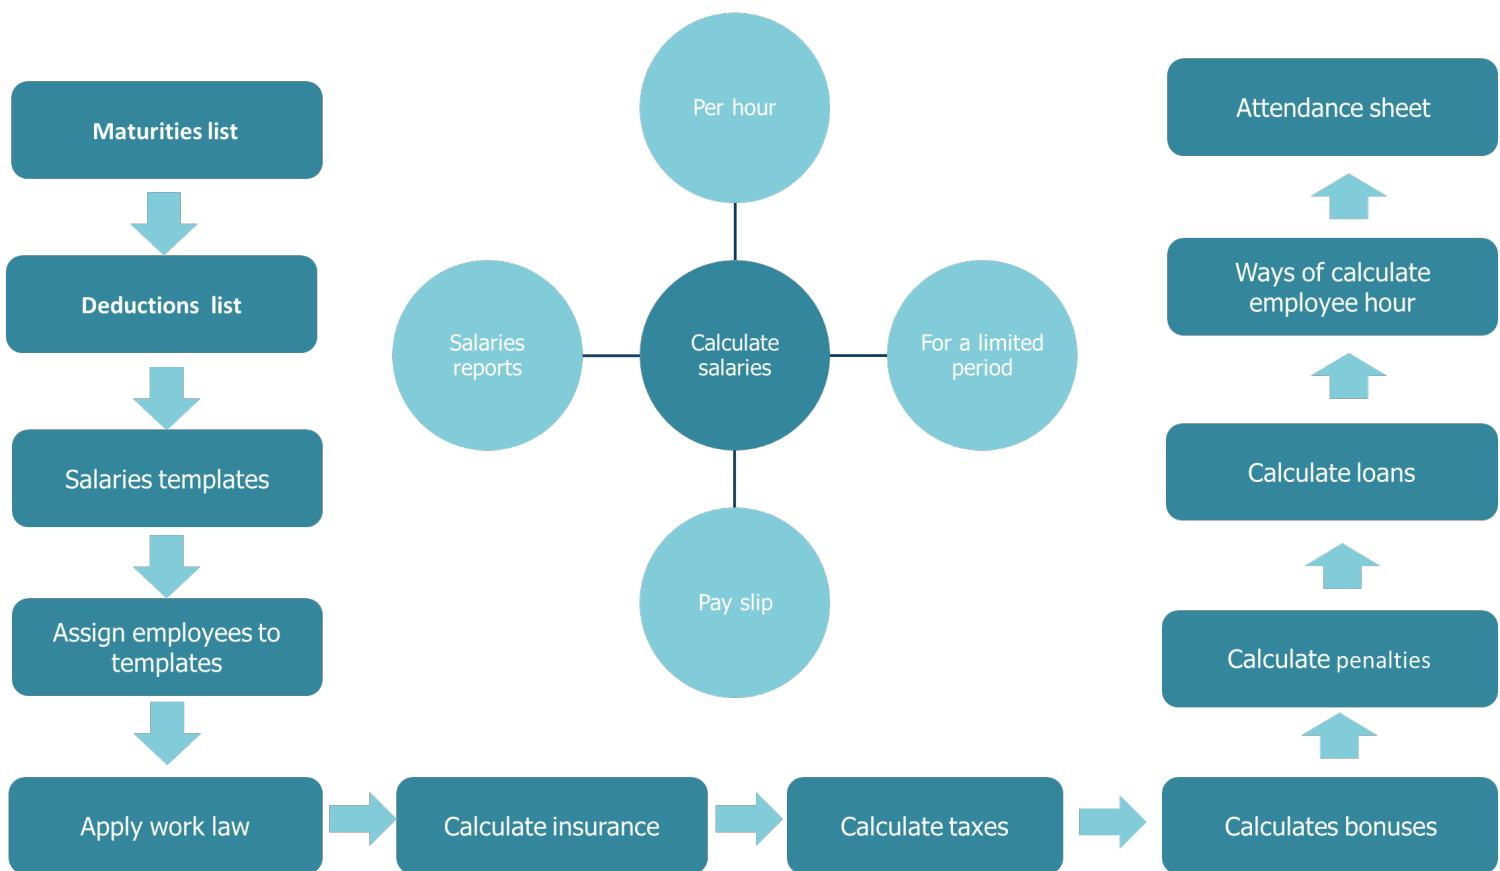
Maturities list

Deductions list

Salaries templates

Assign employees to templates

Apply work law

Calculate insurance

Calculate taxes

Calculates bonuses

Calculate penalties

Calculate loans

Ways of calculate employee hour

Attendance sheet

Per hour

Salaries reports

Calculate salaries

For a limited period

Pay slip